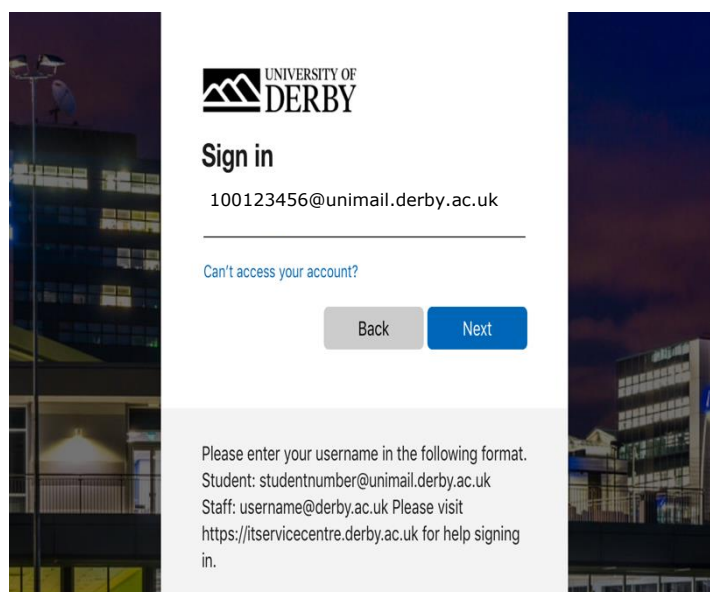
UNIVERSITY OF DERBY

Sign in

100123456@unimail.derby.ac.uk

Can't access your account?

Back

Next

Please enter your username in the following format. Student: studentnumber@unimail.derby.ac.uk Staff: username@derby.ac.uk Please visit https://itservicecentre.derby.ac.uk for help signing in.